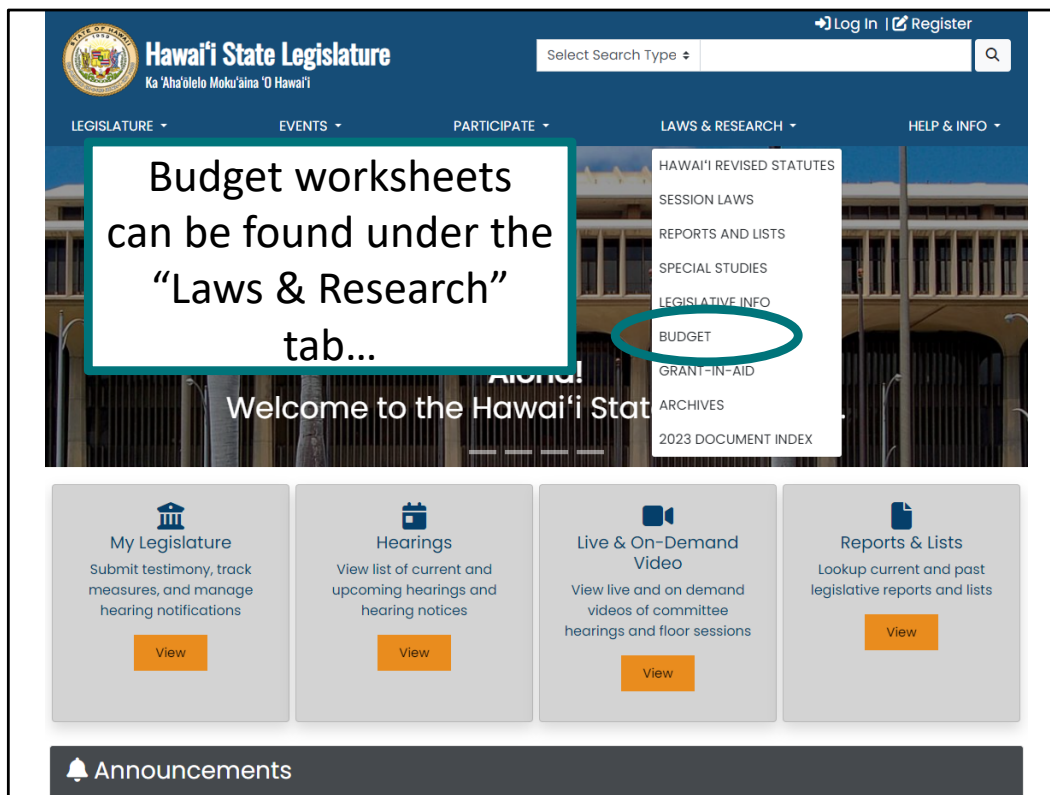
Log In | Register

STATE OF HAWAII 1959

Hawaiʻi State Legislature
Ka ʻAhaʻōlelo Mokuʻāina ʻO Hawaiʻi

Select Search Type

LEGISLATURE EVENTS PARTICIPATE LAWS & RESEARCH HELP & INFO

Budget worksheets can be found under the “Laws & Research” tab…

HAWAIʻI REVISED STATUTES
SESSION LAWS
REPORTS AND LISTS
SPECIAL STUDIES
LEGISLATIVE INFO
BUDGET
GRANT-IN-AID
ARCHIVES
2023 DOCUMENT INDEX

Aloha!
Welcome to the Hawaiʻi Stat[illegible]

My Legislature
Submit testimony, track measures, and manage hearing notifications
View

Hearings
View list of current and upcoming hearings and hearing notices
View

Live & On-Demand Video
View live and on demand videos of committee hearings and floor sessions
View

Reports & Lists
Lookup current and past legislative reports and lists
View

Announcements